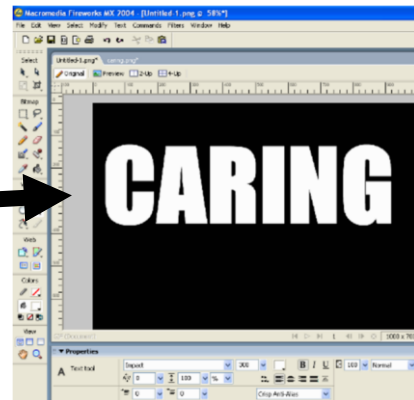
Macromedia Fireworks MX 2004 - [Untitled-1.png @ 58%*]
File Edit View Select Modify Text Commands Filters Window Help
Select
Bitmap
Vector
Web
Colors
View
Untitled-1.png* caring.png*
Original Preview 2-Up 4-Up
CARING
Properties
A Text tool
Impact
300
B I U
100
Normal
0
100
%
0
0
Crisp Anti-Alias
1000 x 70